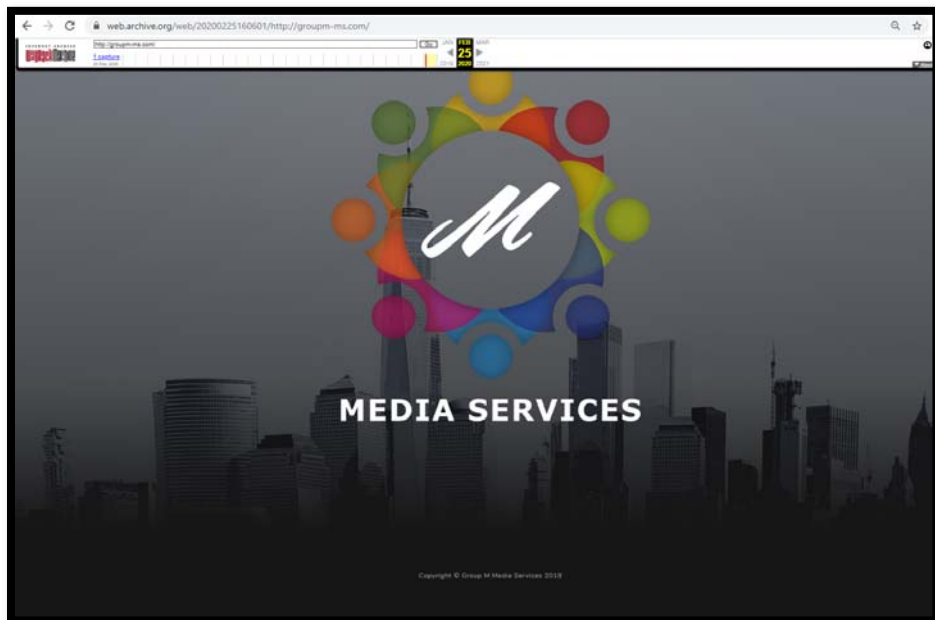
web.archive.org/web/20200225160601/http://groupm-ms.com/

INTERNET ARCHIVE
WayBackMachine

http://groupm-ms.com/
Go
1 capture
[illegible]

JAN FEB MAR
25
2019 2020 2021

M

MEDIA SERVICES

Copyright © Group M Media Services 2019